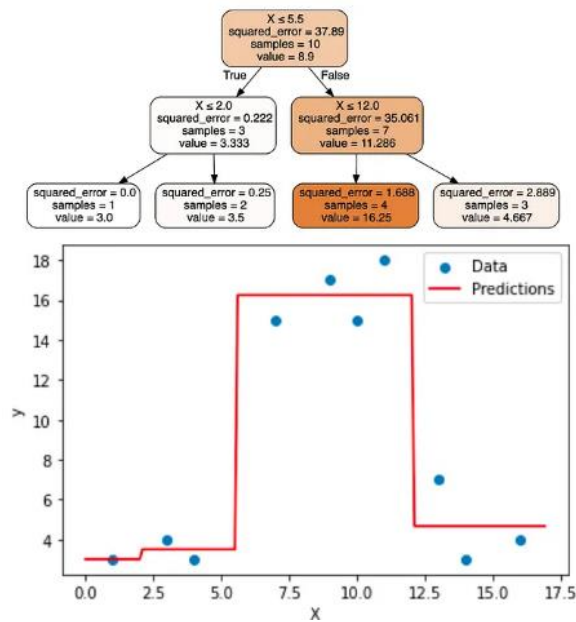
X ≤ 5.5
squared_error = 37.89
samples = 10
value = 8.9

True

False

X ≤ 2.0
squared_error = 0.222
samples = 3
value = 3.333

X ≤ 12.0
squared_error = 35.061
samples = 7
value = 11.286

squared_error = 0.0
samples = 1
value = 3.0

squared_error = 0.25
samples = 2
value = 3.5

squared_error = 1.688
samples = 4
value = 16.25

squared_error = 2.889
samples = 3
value = 4.667

Data
Predictions

18
16
14
12
10
8
6
4

y

0.0 2.5 5.0 7.5 10.0 12.5 15.0 17.5

X